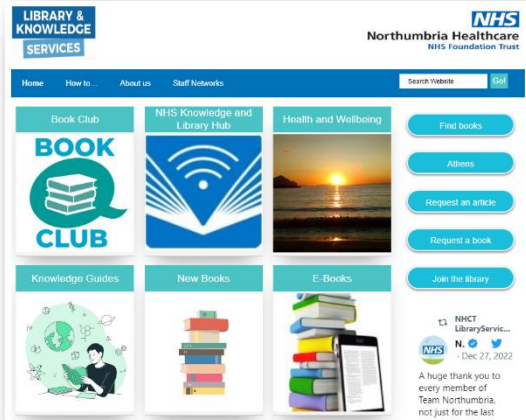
LIBRARY & KNOWLEDGE SERVICES

NHS
Northumbria Healthcare
NHS Foundation Trust

Home How to... About us Staff Networks Search Website Go!

Book Club
BOOK CLUB

NHS Knowledge and Library Hub

Health and Wellbeing

Find books

Athens

Request an article

Request a book

Join the library

Knowledge Guides

New Books

E-Books

NHCT LibraryServic...
NHS
N.
· Dec 27, 2022
A huge thank you to every member of Team Northumbria, not just for the last